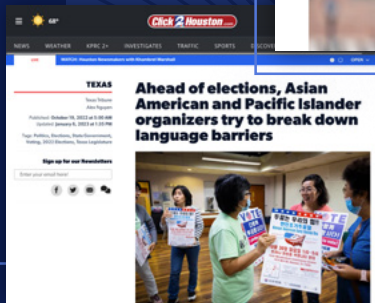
68°

Click2Houston

NEWS WEATHER KPRC 2+ INVESTIGATES TRAFFIC SPORTS DISCOV

LIVE WATCH: Houston Newsmakers with Khambrel Marshall OPEN

TEXAS

Texas Tribune
Alex Nguyen

Published: October 18, 2022 at 5:00 AM
Updated: January 6, 2023 at 1:23 PM

Tags: Politics, Elections, State Government, Voting, 2022 Elections, Texas Legislature

Sign up for our Newsletters

Enter your email here

Ahead of elections, Asian American and Pacific Islander organizers try to break down language barriers

VOTE

VOTE

VOTE